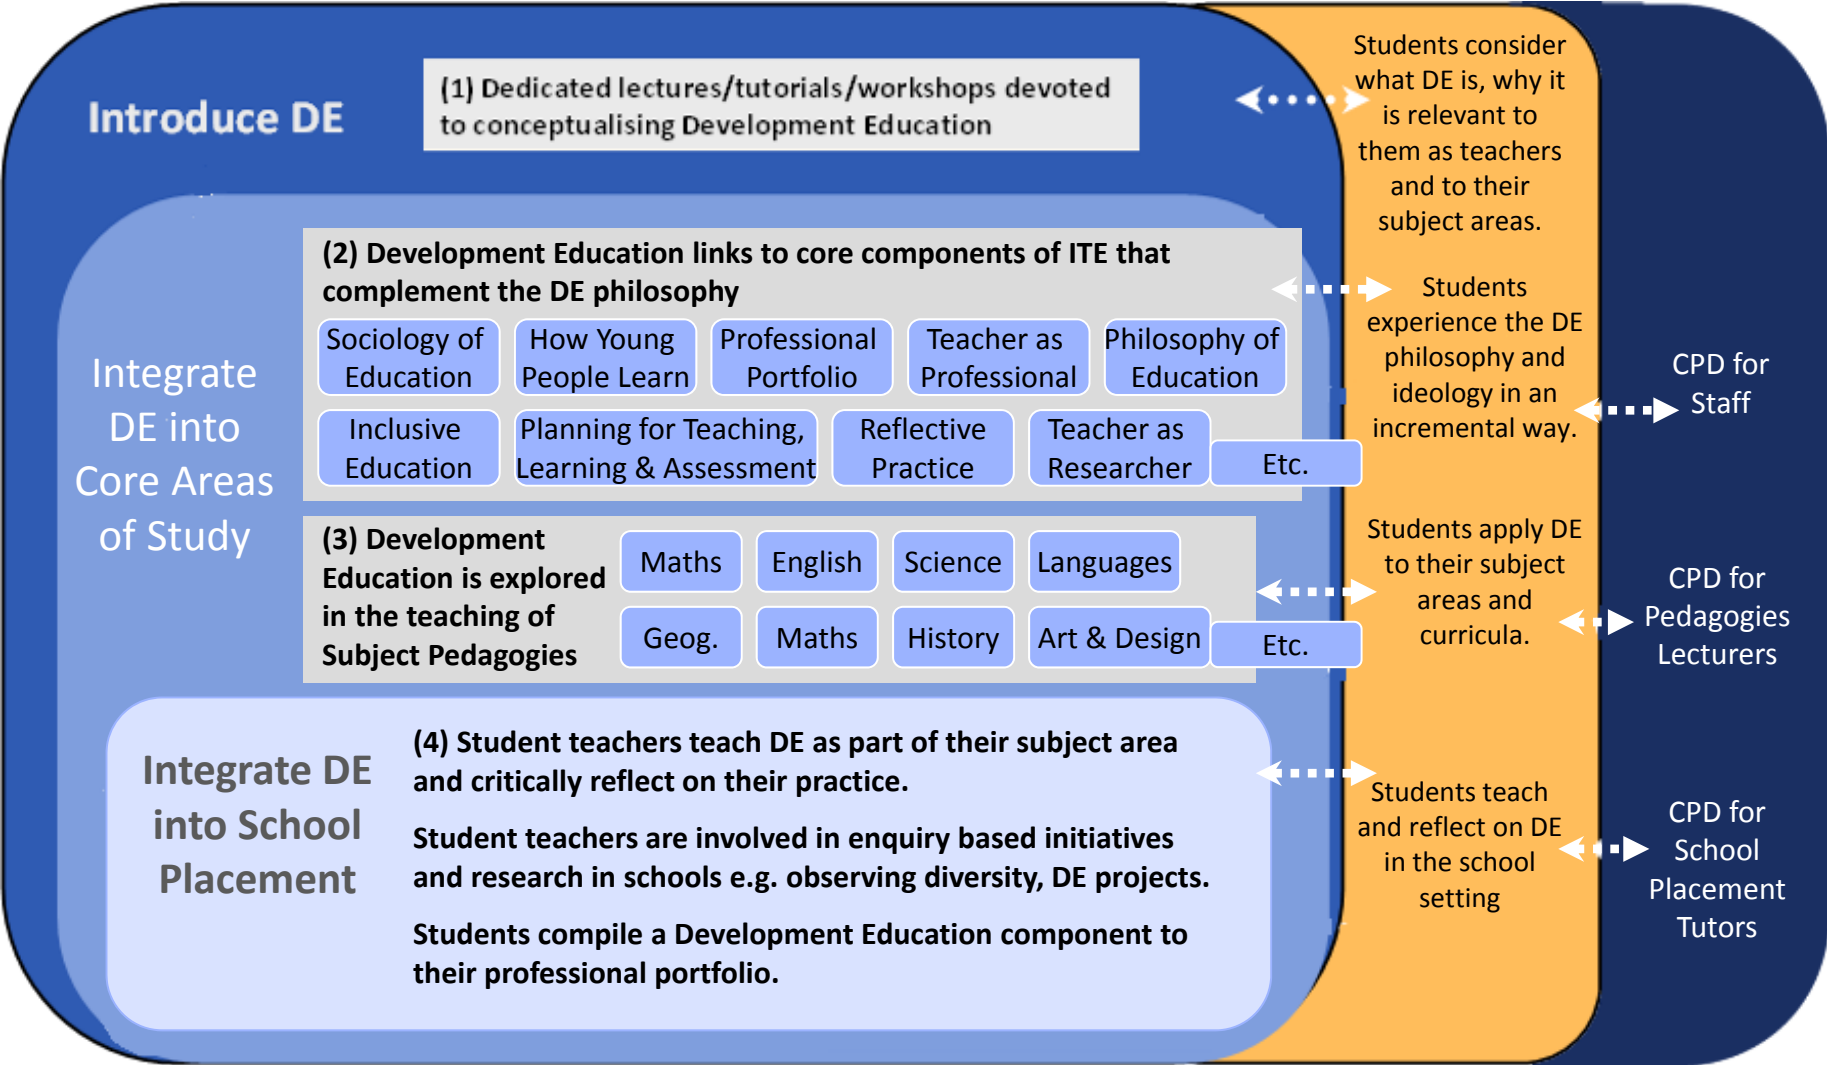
Introduce DE

(1) Dedicated lectures/tutorials/workshops devoted to conceptualising Development Education

Students consider what DE is, why it is relevant to them as teachers and to their subject areas.

Integrate DE into Core Areas of Study

(2) Development Education links to core components of ITE that complement the DE philosophy

Sociology of Education
How Young People Learn
Professional Portfolio
Teacher as Professional
Philosophy of Education
Inclusive Education
Planning for Teaching, Learning & Assessment
Reflective Practice
Teacher as Researcher
Etc.

Students experience the DE philosophy and ideology in an incremental way.

CPD for Staff

(3) Development Education is explored in the teaching of Subject Pedagogies

Maths
English
Science
Languages
Geog.
Maths
History
Art & Design
Etc.

Students apply DE to their subject areas and curricula.

CPD for Pedagogies Lecturers

Integrate DE into School Placement

(4) Student teachers teach DE as part of their subject area and critically reflect on their practice.

Student teachers are involved in enquiry based initiatives and research in schools e.g. observing diversity, DE projects.

Students compile a Development Education component to their professional portfolio.

Students teach and reflect on DE in the school setting

CPD for School Placement Tutors